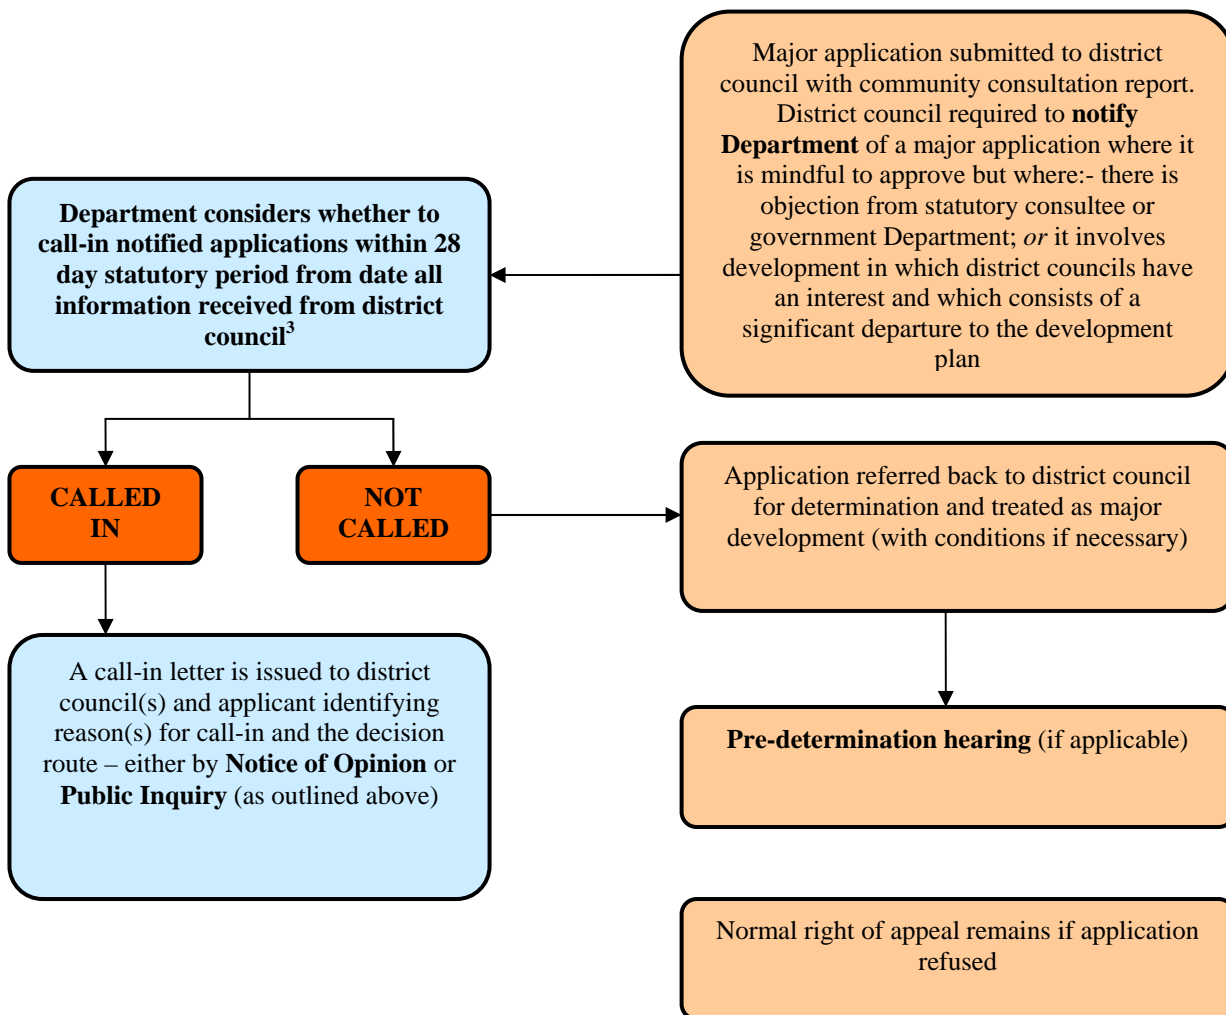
Major application submitted to district council with community consultation report. District council required to **notify Department** of a major application where it is mindful to approve but where:- there is objection from statutory consultee or government Department; *or* it involves development in which district councils have an interest and which consists of a significant departure to the development plan

**Department considers whether to call-in notified applications within 28 day statutory period from date all information received from district council$^3$**

**CALLED IN**

**NOT CALLED**

Application referred back to district council for determination and treated as major development (with conditions if necessary)

A call-in letter is issued to district council(s) and applicant identifying reason(s) for call-in and the decision route – either by **Notice of Opinion** or **Public Inquiry** (as outlined above)

**Pre-determination hearing** (if applicable)

Normal right of appeal remains if application refused